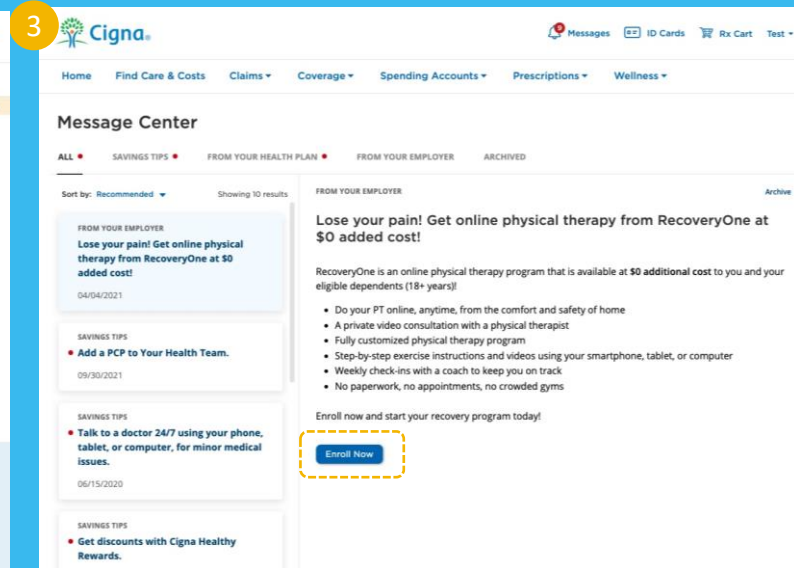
3

Cigna.

Messages ID Cards Rx Cart Test

Home Find Care & Costs Claims Coverage Spending Accounts Prescriptions Wellness

Message Center

ALL SAVINGS TIPS FROM YOUR HEALTH PLAN FROM YOUR EMPLOYER ARCHIVED

Sort by: Recommended Showing 10 results

FROM YOUR EMPLOYER
Lose your pain! Get online physical therapy from RecoveryOne at $0 added cost!
04/04/2021

SAVINGS TIPS
Add a PCP to Your Health Team.
09/30/2021

SAVINGS TIPS
Talk to a doctor 24/7 using your phone, tablet, or computer, for minor medical issues.
06/15/2020

SAVINGS TIPS
Get discounts with Cigna Healthy Rewards.

FROM YOUR EMPLOYER
Archive

Lose your pain! Get online physical therapy from RecoveryOne at $0 added cost!

RecoveryOne is an online physical therapy program that is available at **$0 additional cost** to you and your eligible dependents (18+ years)!

- Do your PT online, anytime, from the comfort and safety of home
- A private video consultation with a physical therapist
- Fully customized physical therapy program
- Step-by-step exercise instructions and videos using your smartphone, tablet, or computer
- Weekly check-ins with a coach to keep you on track
- No paperwork, no appointments, no crowded gyms

Enroll now and start your recovery program today!

Enroll Now